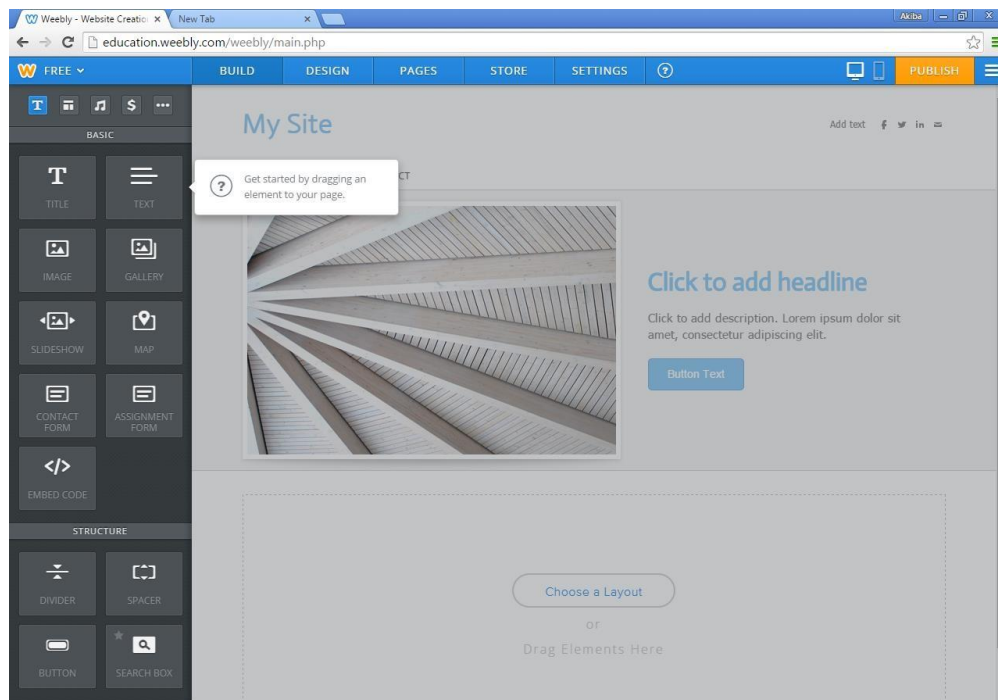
Weebly - Website Creatio ×
New Tab ×
Akiba
education.weebly.com/weebly/main.php
FREE
BUILD
DESIGN
PAGES
STORE
SETTINGS
?
PUBLISH
BASIC
TITLE
TEXT
Get started by dragging an element to your page.
IMAGE
GALLERY
SLIDESHOW
MAP
CONTACT FORM
ASSIGNMENT FORM
EMBED CODE
STRUCTURE
DIVIDER
SPACER
BUTTON
SEARCH BOX

My Site
Add text
CT
Click to add headline
Click to add description. Lorem ipsum dolor sit amet, consectetur adipiscing elit.
Button Text
Choose a Layout
or
Drag Elements Here